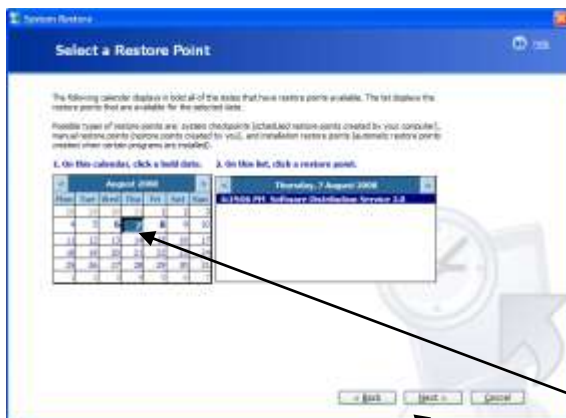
System Restore

Select a Restore Point

Help

The following calendar displays in bold all of the dates that have restore points available. The list displays the restore points that are available for the selected date.

Possible types of restore points are: system checkpoints (scheduled restore points created by your computer), manual restore points (restore points created by you), and installation restore points (automatic restore points created when certain programs are installed).

1. On this calendar, click a bold date.

2. On this list, click a restore point.

August 2008

| Mon | Tue | Wed | Thu | Fri | Sat | Sun |
|---|---|---|---|---|---|---|
| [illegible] | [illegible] | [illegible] | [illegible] | 1 | 2 | 3 |
| 4 | 5 | 6 | 7 | 8 | 9 | 10 |
| 11 | 12 | 13 | 14 | 15 | 16 | 17 |
| 18 | 19 | 20 | 21 | 22 | 23 | 24 |
| 25 | 26 | 27 | 28 | 29 | 30 | 31 |
| 1 | 2 | 3 | 4 | 5 | 6 | 7 |

Thursday, 7 August 2008

6:59:06 PM Software Distribution Service 3.0

< Back | Next > | Cancel